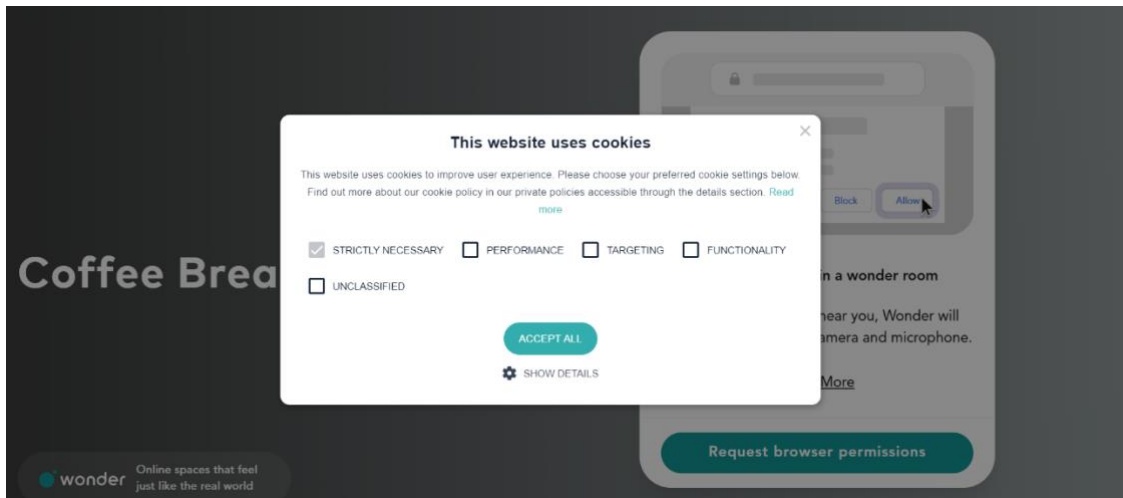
Block

Allow

Coffee Brea

in a wonder room

hear you, Wonder will amera and microphone.

More

Request browser permissions

wonder Online spaces that feel just like the real world

×

This website uses cookies

This website uses cookies to improve user experience. Please choose your preferred cookie settings below. Find out more about our cookie policy in our private policies accessible through the details section. Read more

STRICTLY NECESSARY PERFORMANCE TARGETING FUNCTIONALITY UNCLASSIFIED

ACCEPT ALL

SHOW DETAILS